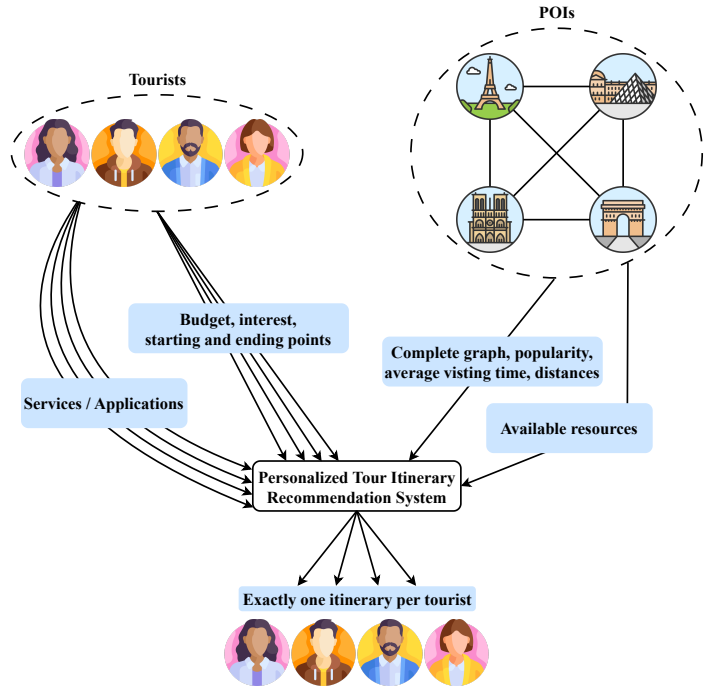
POIs

Tourists

Budget, interest, starting and ending points

Complete graph, popularity, average visting time, distances

Services / Applications

Available resources

Personalized Tour Itinerary Recommendation System

Exactly one itinerary per tourist